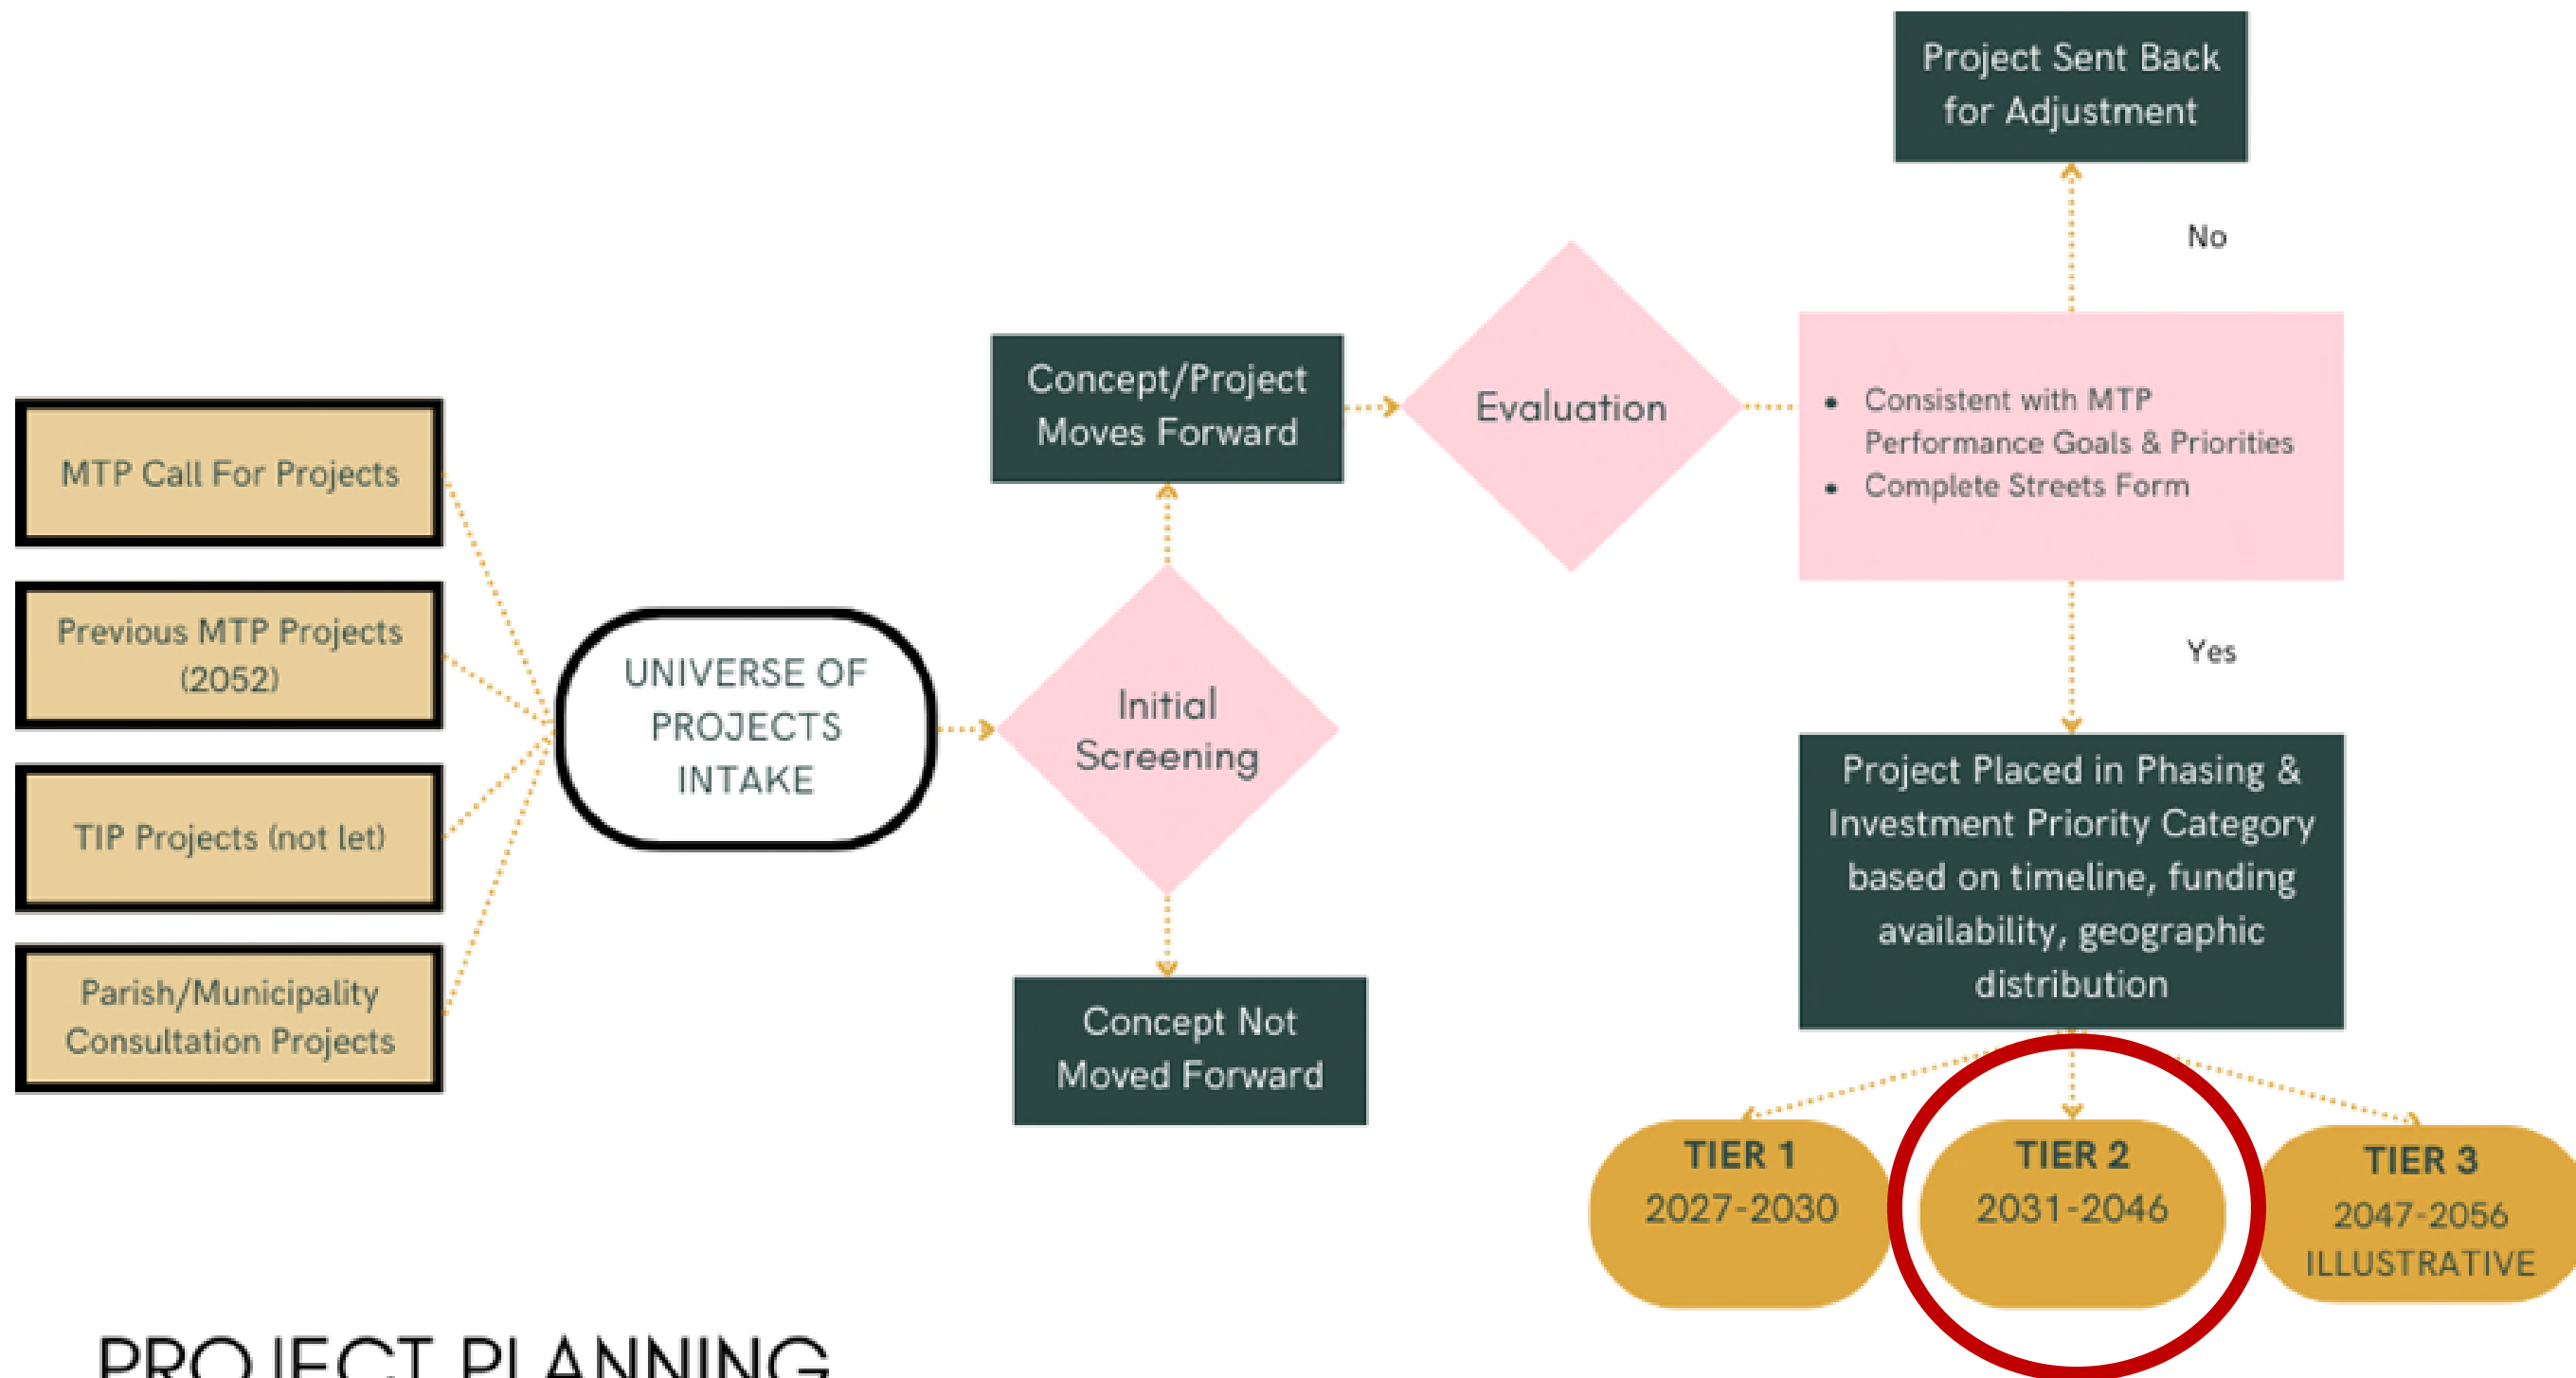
Project Sent Back for Adjustment

No

Concept/Project Moves Forward

Evaluation

- Consistent with MTP Performance Goals & Priorities
- Complete Streets Form

MTP Call For Projects

Previous MTP Projects (2052)

TIP Projects (not let)

Parish/Municipality Consultation Projects

UNIVERSE OF PROJECTS INTAKE

Initial Screening

Yes

Project Placed in Phasing & Investment Priority Category based on timeline, funding availability, geographic distribution

Concept Not Moved Forward

TIER 1
2027-2030

TIER 2
2031-2046

TIER 3
2047-2056
ILLUSTRATIVE

PROJECT PLANNING